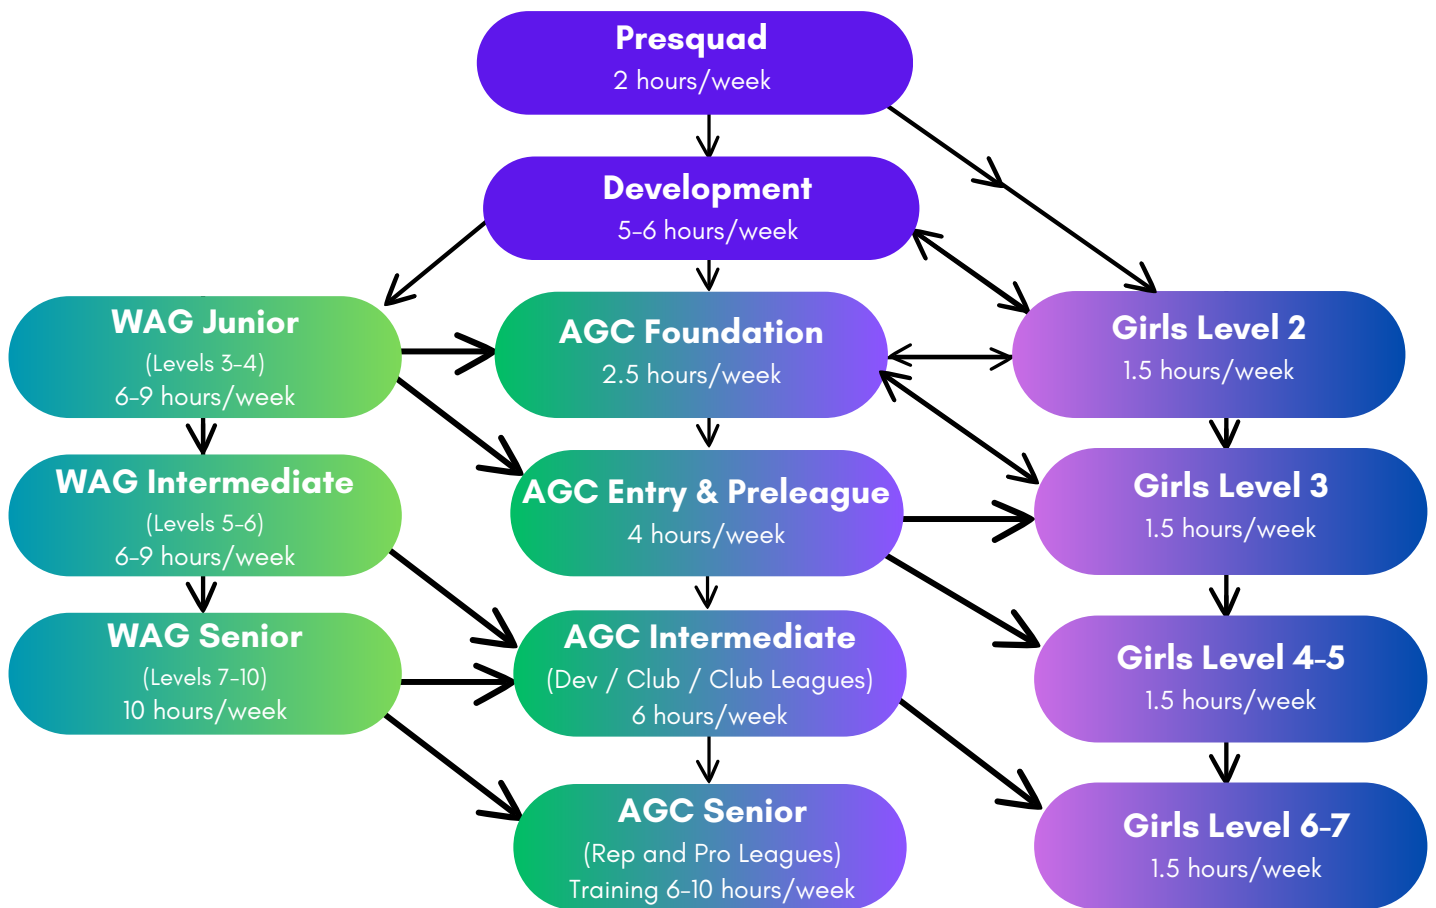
Presquad
2 hours/week

Development
5-6 hours/week

WAG Junior
(Levels 3-4)
6-9 hours/week

AGC Foundation
2.5 hours/week

Girls Level 2
1.5 hours/week

WAG Intermediate
(Levels 5-6)
6-9 hours/week

AGC Entry & Preleague
4 hours/week

Girls Level 3
1.5 hours/week

WAG Senior
(Levels 7-10)
10 hours/week

AGC Intermediate
(Dev / Club / Club Leagues)
6 hours/week

Girls Level 4-5
1.5 hours/week

AGC Senior
(Rep and Pro Leagues)
Training 6-10 hours/week

Girls Level 6-7
1.5 hours/week